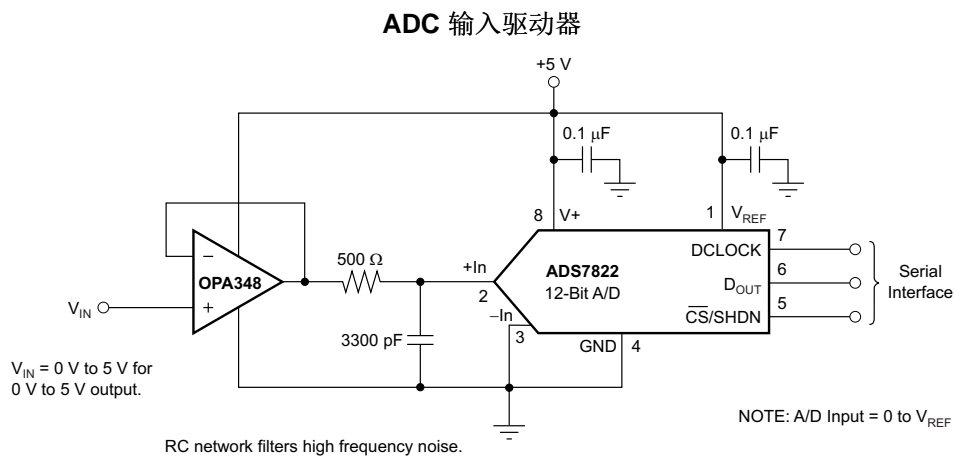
ADC 输入驱动器

+5 V

0.1 μF

0.1 μF

8 V+

1 $V_{REF}$

−

OPA348

+

500 Ω

+In

2

−In

3

ADS7822

12-Bit A/D

DCLOCK 7

$D_{OUT}$ 6

$\overline{CS}$/SHDN 5

GND 4

Serial Interface

$V_{IN}$

3300 pF

$V_{IN}$ = 0 V to 5 V for 0 V to 5 V output.

NOTE: A/D Input = 0 to $V_{REF}$

RC network filters high frequency noise.